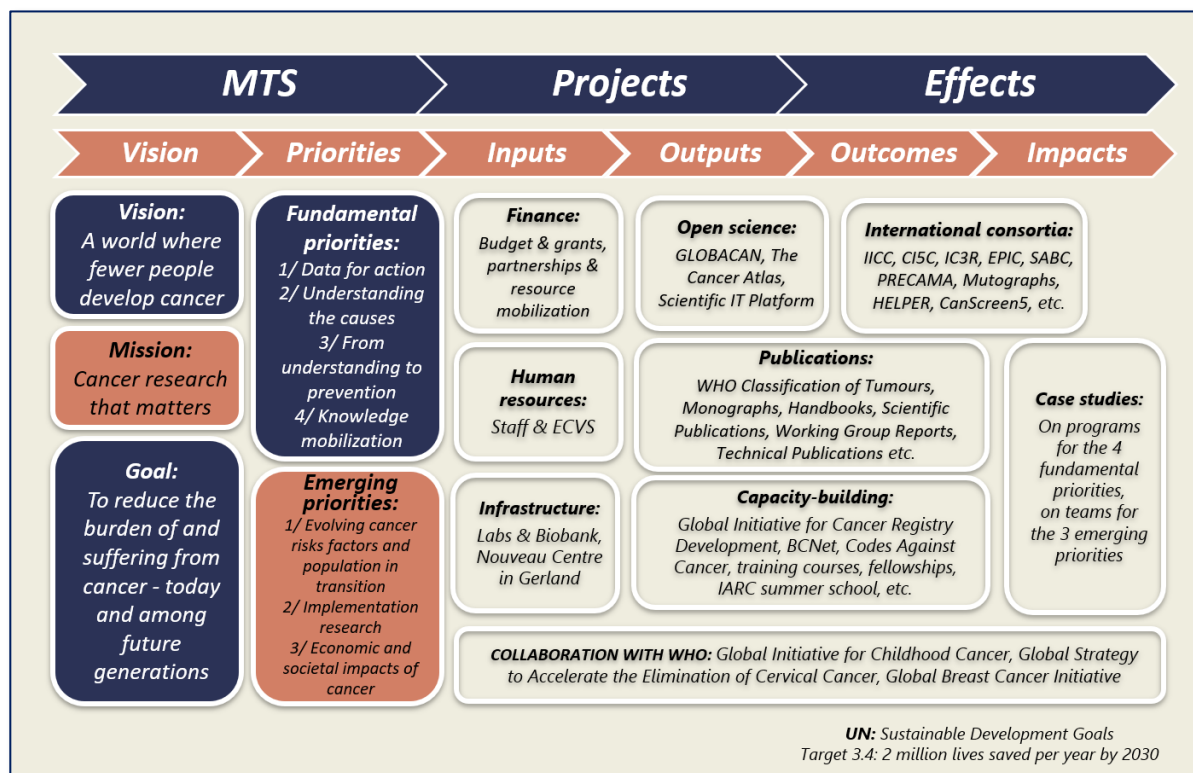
MTS

Projects

Effects

Vision

Priorities

Inputs

Outputs

Outcomes

Impacts

Vision:
A world where fewer people develop cancer

Mission:
Cancer research that matters

Goal:
To reduce the burden of and suffering from cancer - today and among future generations

Fundamental priorities:
1/ Data for action
2/ Understanding the causes
3/ From understanding to prevention
4/ Knowledge mobilization

Emerging priorities:
1/ Evolving cancer risks factors and population in transition
2/ Implementation research
3/ Economic and societal impacts of cancer

Finance:
Budget & grants, partnerships & resource mobilization

Human resources:
Staff & ECVS

Infrastructure:
Labs & Biobank, Nouveau Centre in Gerland

Open science:
GLOBACAN, The Cancer Atlas, Scientific IT Platform

International consortia:
IICC, CI5C, IC3R, EPIC, SABC, PRECAMA, Mutographs, HELPER, CanScreen5, etc.

Publications:
WHO Classification of Tumours, Monographs, Handbooks, Scientific Publications, Working Group Reports, Technical Publications etc.

Capacity-building:
Global Initiative for Cancer Registry Development, BCNet, Codes Against Cancer, training courses, fellowships, IARC summer school, etc.

Case studies:
On programs for the 4 fundamental priorities, on teams for the 3 emerging priorities

COLLABORATION WITH WHO: Global Initiative for Childhood Cancer, Global Strategy to Accelerate the Elimination of Cervical Cancer, Global Breast Cancer Initiative

UN: Sustainable Development Goals
Target 3.4: 2 million lives saved per year by 2030